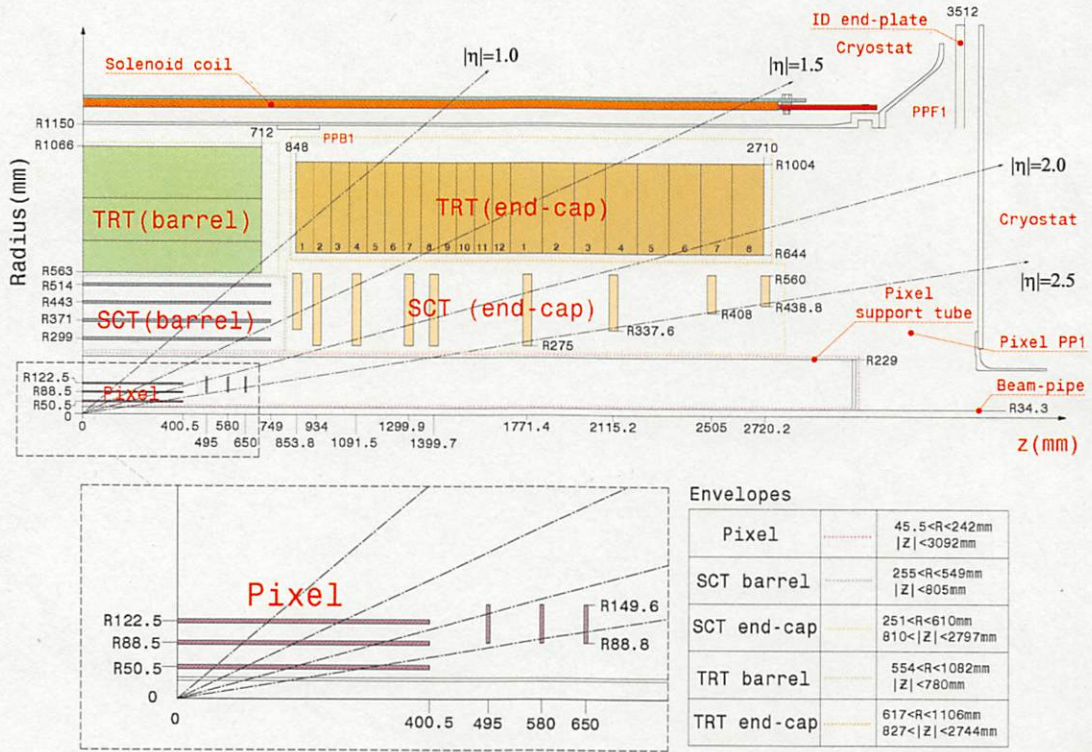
ID end-plate
3512
Cryostat
Solenoid coil
$|\eta|=1.0$
$|\eta|=1.5$
PPF1
R1150
712
PPB1
R1066
848
2710
R1004
$|\eta|=2.0$
Radius (mm)
TRT (barrel)
TRT (end-cap)
Cryostat
1 2 3 4 5 6 7 8 9 10 11 12 1 2 3 4 5 6 7 8
R644
R563
R514
R443
R371
R299
SCT (barrel)
SCT (end-cap)
R560
R438.8
R408
R337.6
R275
$|\eta|=2.5$
Pixel support tube
Pixel PP1
R229
R122.5
R88.5
R50.5
0
Pixel
Beam-pipe
R34.3
0
400.5
495
580
650
749
853.8
934
1091.5
1299.9
1399.7
1771.4
2115.2
2505
2720.2
z (mm)

Pixel
R122.5
R88.5
R50.5
0
R149.6
R88.8
0
400.5
495
580
650

Envelopes

| | | |
|---|---|---|
| Pixel | | 45.5<R<242mm $\|Z\|$<3092mm |
| SCT barrel | | 255<R<549mm $\|Z\|$<805mm |
| SCT end-cap | | 251<R<610mm 810<$\|Z\|$<2797mm |
| TRT barrel | | 554<R<1082mm $\|Z\|$<780mm |
| TRT end-cap | | 617<R<1106mm 827<$\|Z\|$<2744mm |